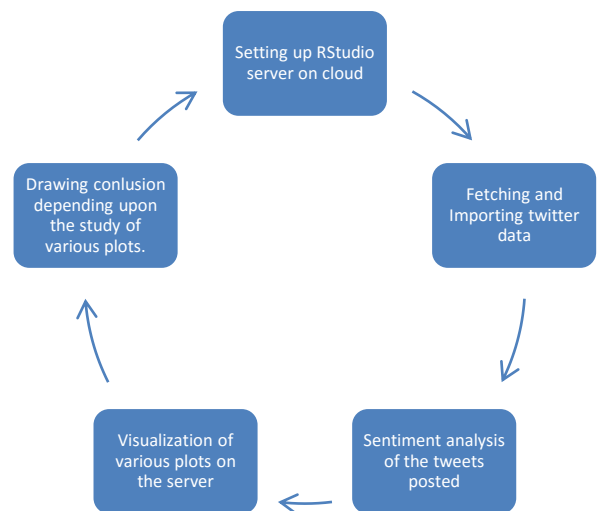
Setting up RStudio server on cloud

Fetching and Importing twitter data

Sentiment analysis of the tweets posted

Visualization of various plots on the server

Drawing conlusion depending upon the study of various plots.